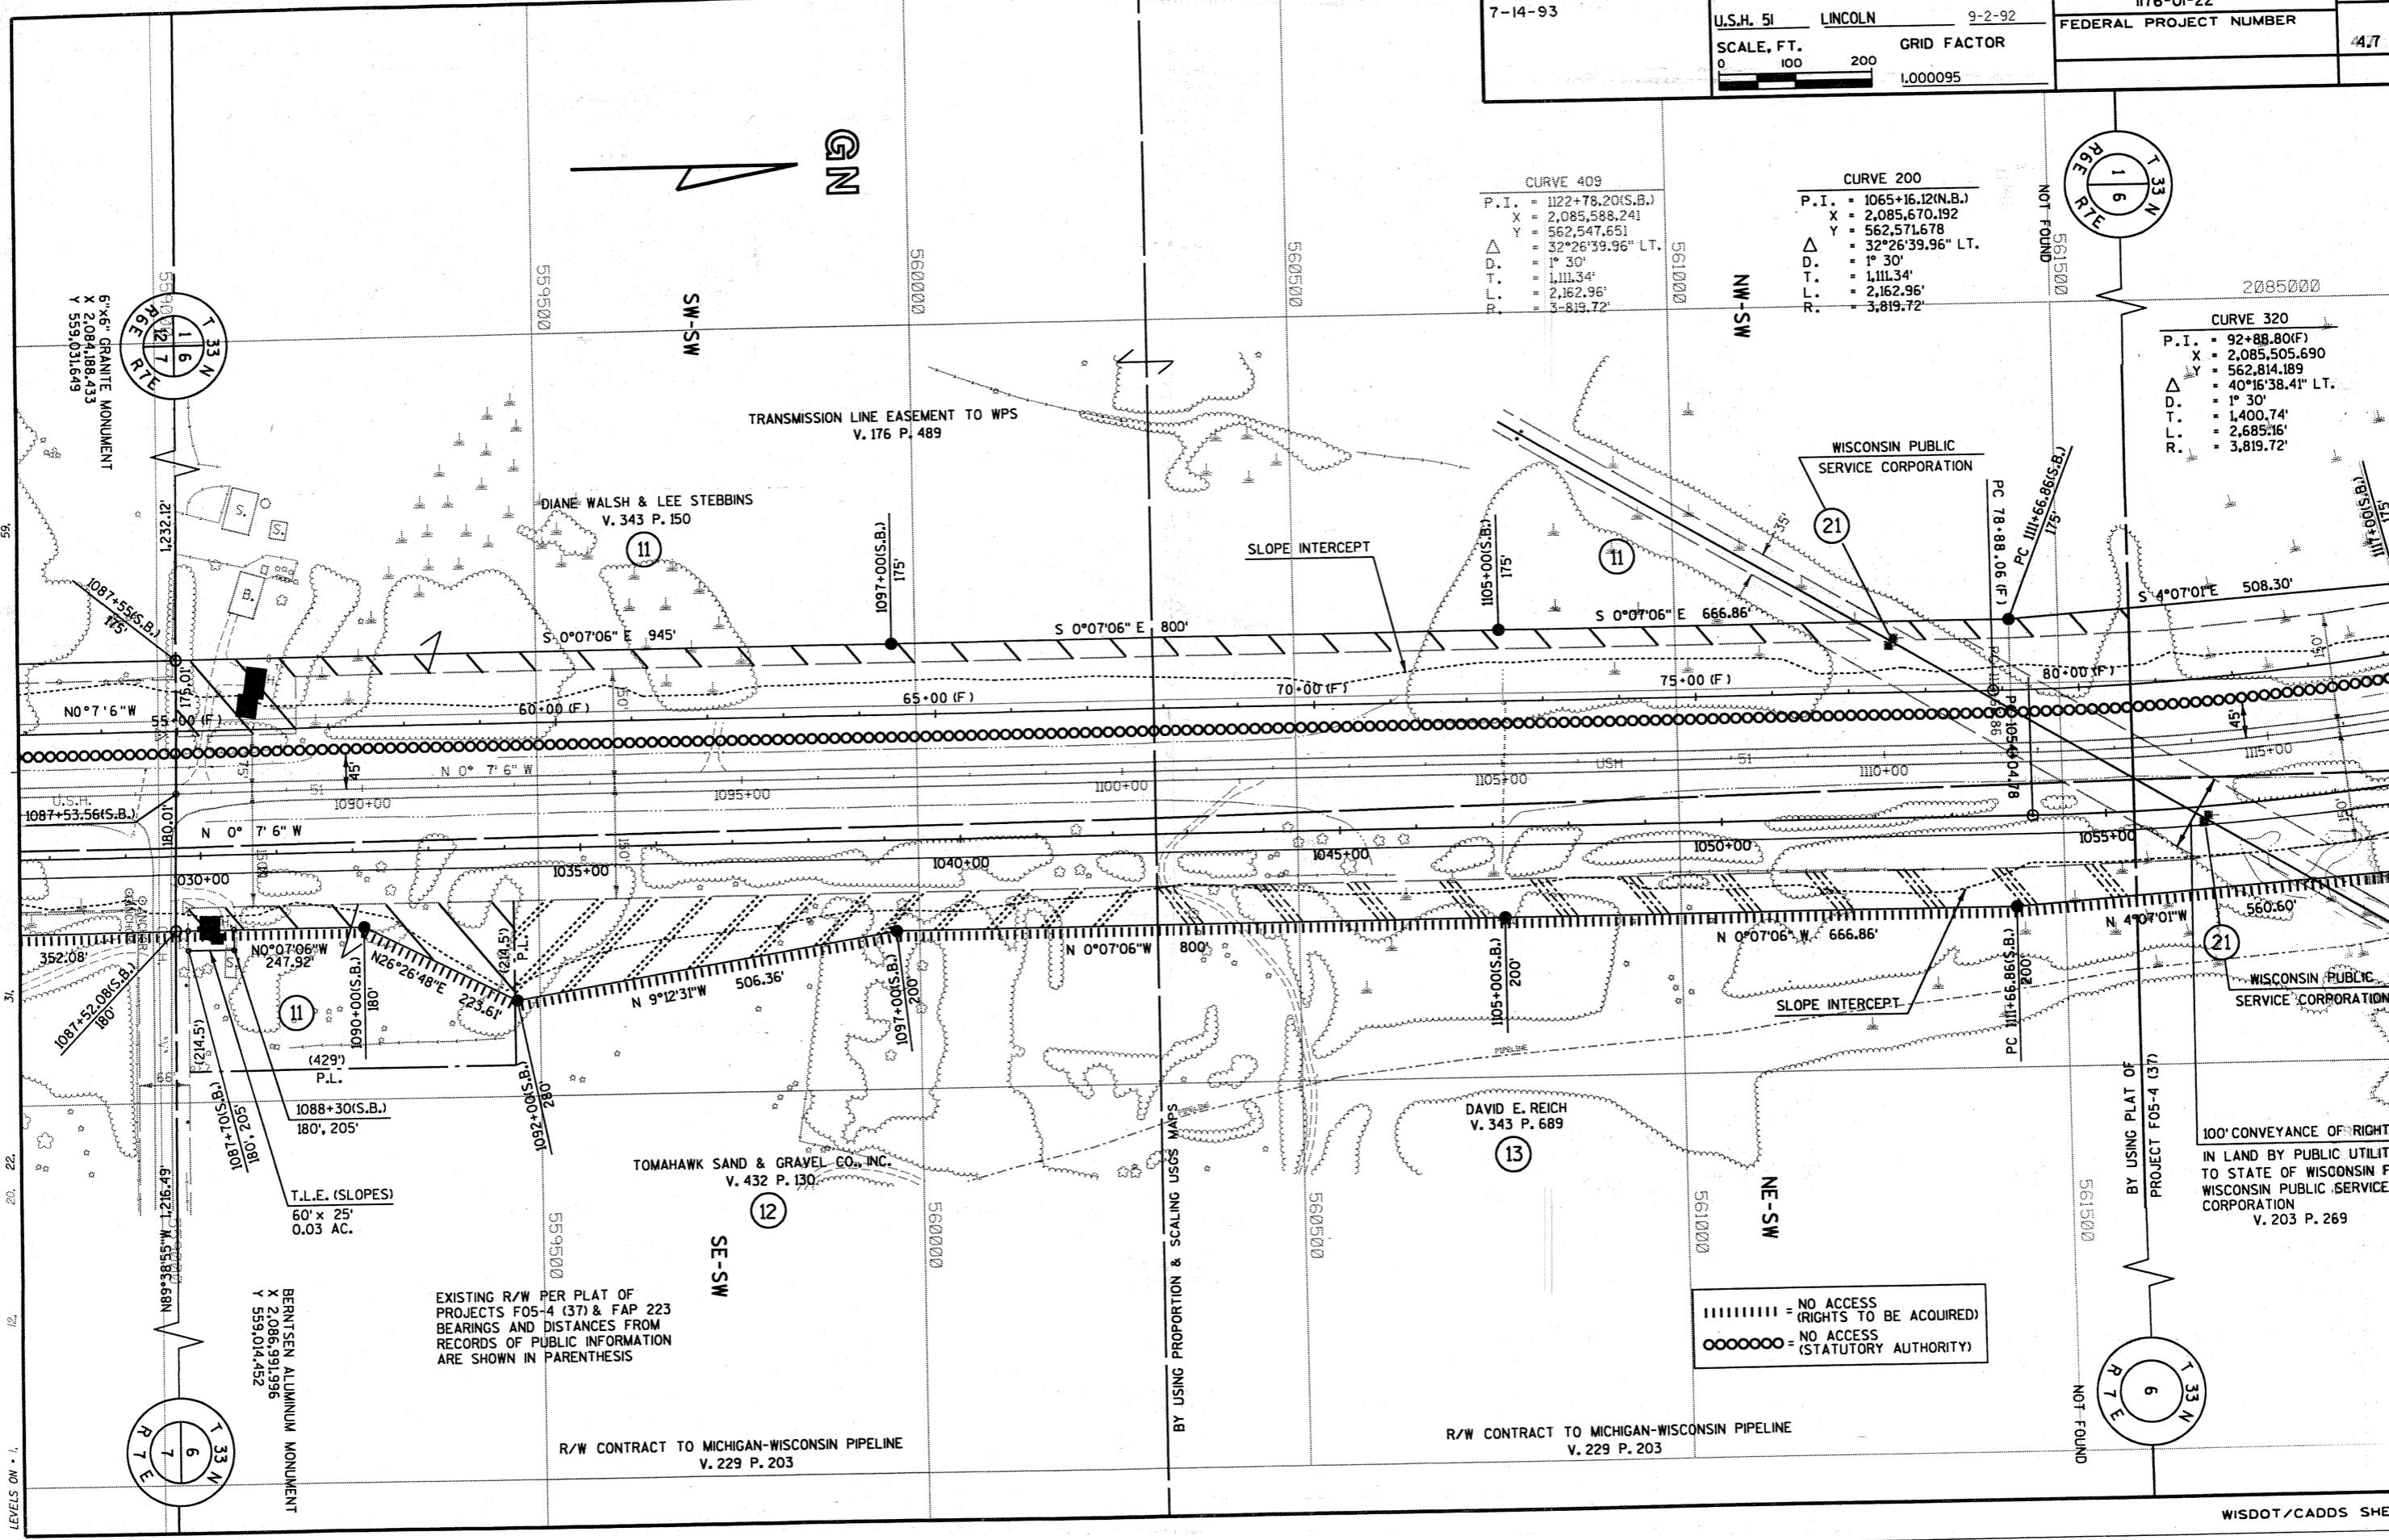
7-14-93

U.S.H. 51 LINCOLN 9-2-92
SCALE, FT.
0 100 200
GRID FACTOR
1.000095

1176-01-22
FEDERAL PROJECT NUMBER
4.7

GN

CURVE 409
P.I. = 1122+78.20(S.B.)
X = 2,085,588.241
Y = 562,547.651
$\Delta$ = 32°26'39.96" LT.
D. = 1° 30'
T. = 1,111.34'
L. = 2,162.96'
R. = 3-819.72'

CURVE 200
P.I. = 1065+16.12(N.B.)
X = 2,085,670.192
Y = 562,571.678
$\Delta$ = 32°26'39.96" LT.
D. = 1° 30'
T. = 1,111.34'
L. = 2,162.96'
R. = 3,819.72'

CURVE 320
P.I. = 92+88.80(F)
X = 2,085,505.690
Y = 562,814.189
$\Delta$ = 40°16'38.41" LT.
D. = 1° 30'
T. = 1,400.74'
L. = 2,685.16'
R. = 3,819.72'

T 33 N
R 6 E
1 6
R 7 E

NOT FOUND
561500
2085000

6"x6" GRANITE MONUMENT
X 2,084,188.433
Y 559,031.649

T 33 N
R 6 E
12 7 1 6
R 7 E

559500
560000
560500
561000
SW-SW
NW-SW

TRANSMISSION LINE EASEMENT TO WPS
V. 176 P. 489

DIANE WALSH & LEE STEBBINS
V. 343 P. 150
11

WISCONSIN PUBLIC SERVICE CORPORATION
21

SLOPE INTERCEPT
1097+00(S.B.) 175'
1105+00(S.B.) 175'
PC 78+88.06 (F)
PC 1111+66.86(S.B.) 175'
111+00(S.B.) 175'

1,232.12'
1087+55(S.B.) 175'
S 0°07'06" E 945'
S 0°07'06" E 800'
S 0°07'06" E 666.86'
S 4°07'01"E 508.30'
35'

N0°7'6"W
55+00 (F)
60+00 (F)
65+00 (F)
70+00 (F)
75+00 (F)
80+00 (F)
175.01'
150'
45'
N 0° 7' 6" W
USH 51
U.S.H.
1087+53.56(S.B.)
1090+00
1095+00
1100+00
1105+00
1110+00
1115+00
PC 1105+04.78
180.01'
N 0° 7' 6" W
030+00
1035+00
1040+00
1045+00
1050+00
1055+00
150'
75'

352.08'
N0°07'06"W 247.92'
N26°26'48"E 223.61'
(214.5')
P.L.
N 9°12'31"W 506.36'
N 0°07'06"W 800'
N 0°07'06" W 666.86'
N 4°07'01"W
560.60'
21
WISCONSIN PUBLIC SERVICE CORPORATION
SLOPE INTERCEPT
1097+00(S.B.) 200'
1105+00(S.B.) 200'
PC 1111+66.86(S.B.) 200'
1090+00(S.B.) 180'
1092+00(S.B.) 280'
1087+52.08(S.B.) 180'
(214.5')
1087+70(S.B.) 180', 205'
1088+30(S.B.) 180', 205'
11
(429')
P.L.
PIPELINE

DAVID E. REICH
V. 343 P. 689
13

TOMAHAWK SAND & GRAVEL CO., INC.
V. 432 P. 130
12

T.L.E. (SLOPES)
60' x 25'
0.03 AC.

N89°38'55"W 1,216.49'

BERNTSEN ALUMINUM MONUMENT
X 2,086,991.996
Y 559,014.452

559500
560000
560500
561000
561500
SE-SW
NE-SW

BY USING PROPORTION & SCALING USGS MAPS
BY USING PLAT OF PROJECT F05-4 (37)

EXISTING R/W PER PLAT OF PROJECTS F05-4 (37) & FAP 223 BEARINGS AND DISTANCES FROM RECORDS OF PUBLIC INFORMATION ARE SHOWN IN PARENTHESIS

IIIIIIIIII = NO ACCESS (RIGHTS TO BE ACQUIRED)
OOOOOOO = NO ACCESS (STATUTORY AUTHORITY)

100' CONVEYANCE OF RIGHT IN LAND BY PUBLIC UTILIT TO STATE OF WISCONSIN F WISCONSIN PUBLIC SERVICE CORPORATION
V. 203 P. 269

T 33 N
R 7 E
6
7

R/W CONTRACT TO MICHIGAN-WISCONSIN PIPELINE
V. 229 P. 203

R/W CONTRACT TO MICHIGAN-WISCONSIN PIPELINE
V. 229 P. 203

NOT FOUND

T 33 N
R 7 E
6

WISDOT/CADDS SHE

59.
31.
22.
20.
12.
LEVELS ON - 1,